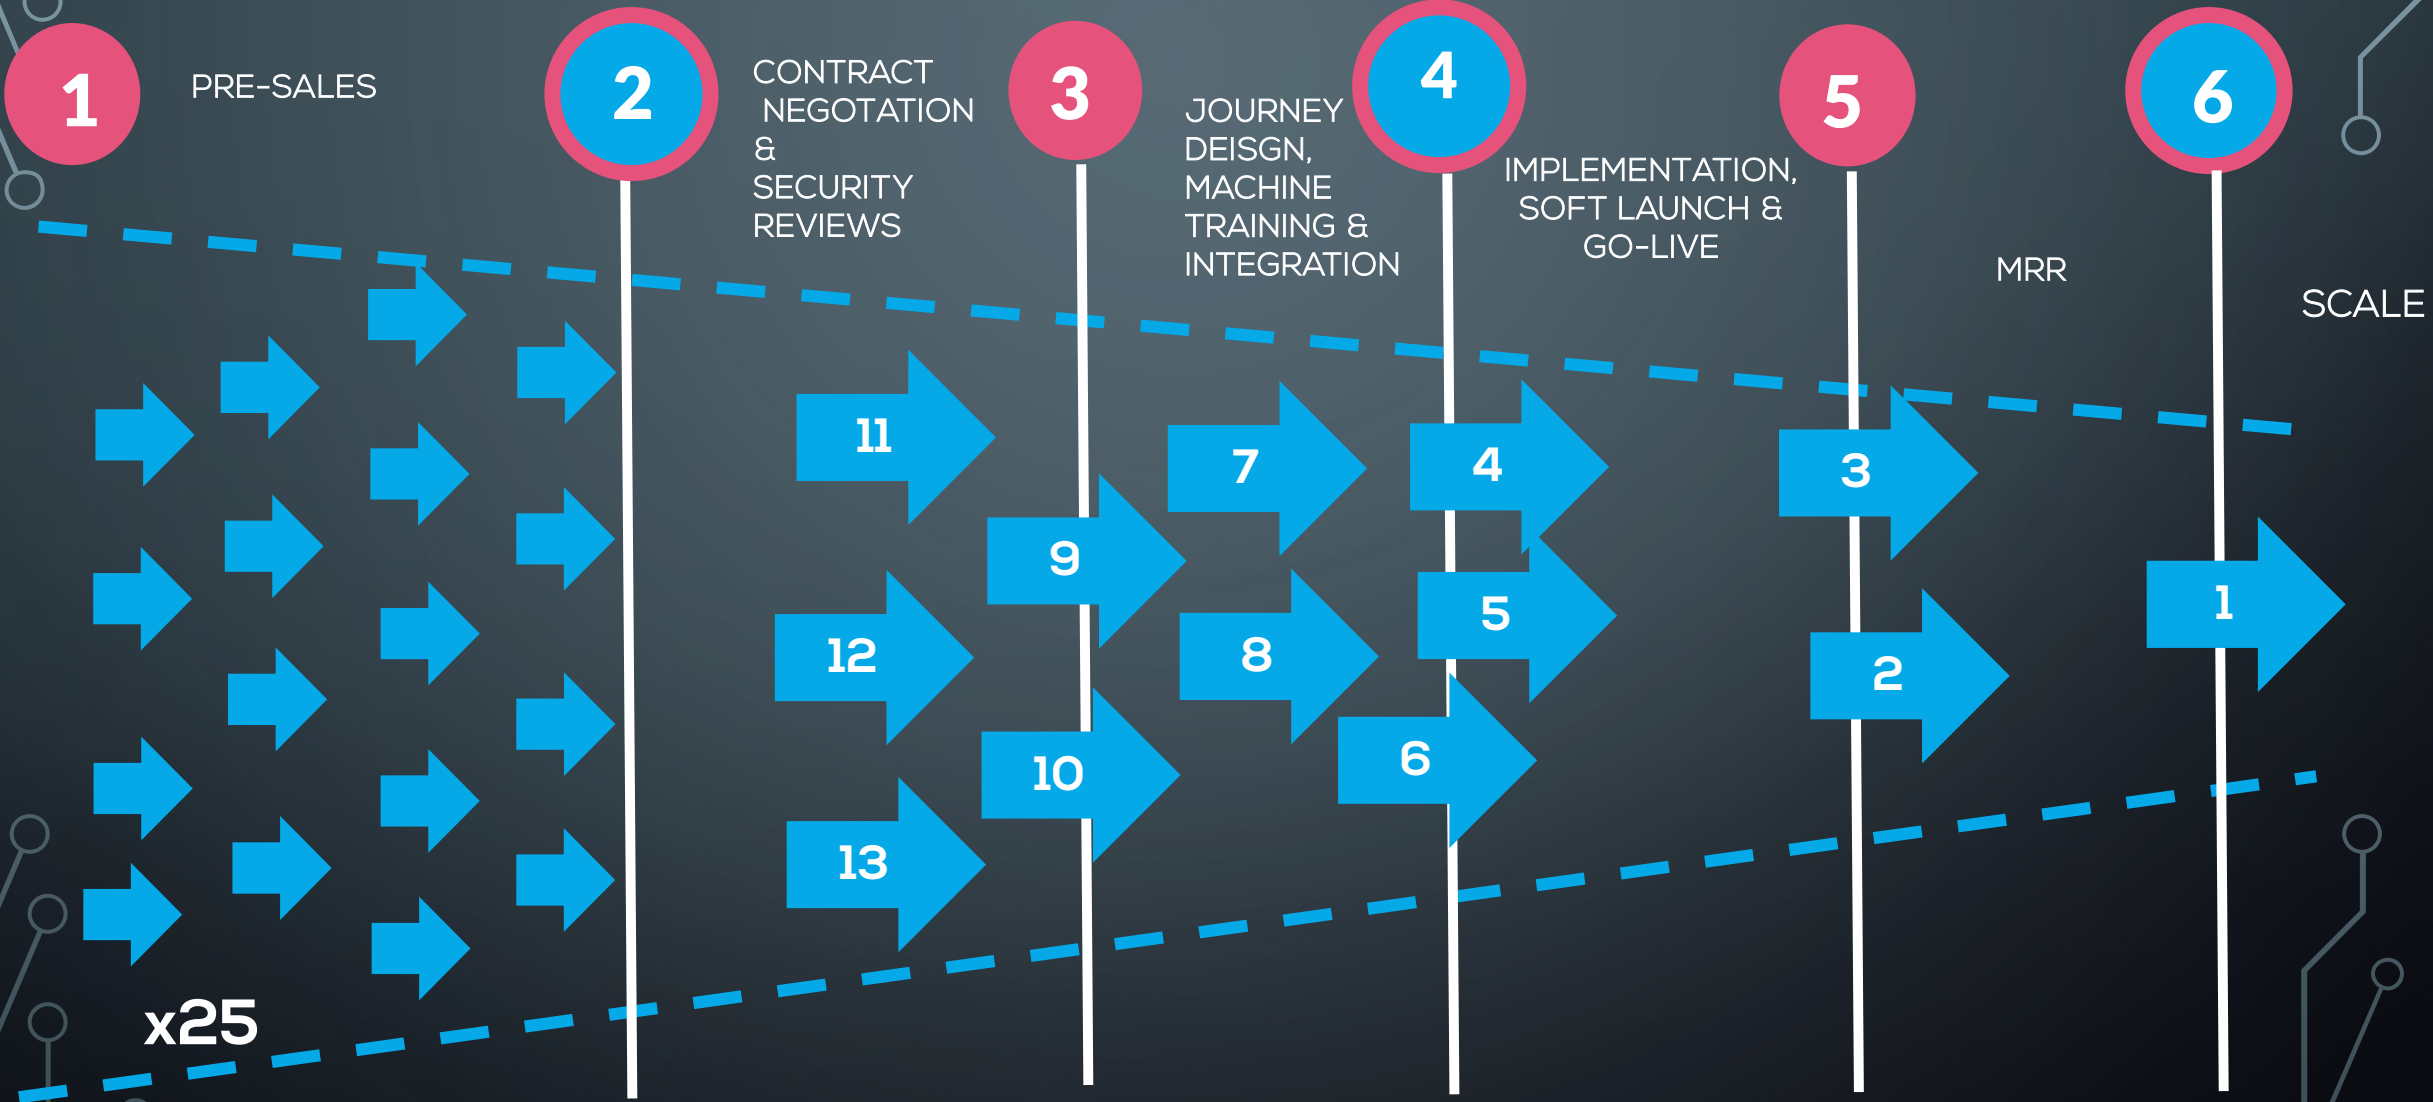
1

PRE-SALES

2

CONTRACT NEGOTATION & SECURITY REVIEWS

3

JOURNEY DEISGN, MACHINE TRAINING & INTEGRATION

4

IMPLEMENTATION, SOFT LAUNCH & GO-LIVE

5

MRR

6

SCALE

11

12

13

9

10

7

8

4

5

6

3

2

1

x25